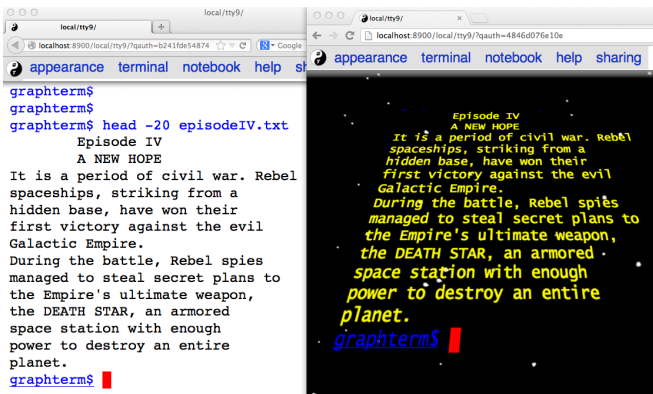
local/tty9/

local/tty9/

localhost:8900/local/tty9/?qauth=b241fde54874

Google

appearance terminal notebook help sha

graphterm$
graphterm$
graphterm$ head -20 episodeIV.txt
Episode IV
A NEW HOPE
It is a period of civil war. Rebel spaceships, striking from a hidden base, have won their first victory against the evil Galactic Empire.
During the battle, Rebel spies managed to steal secret plans to the Empire's ultimate weapon, the DEATH STAR, an armored space station with enough power to destroy an entire planet.
graphterm$

local/tty9/

localhost:8900/local/tty9/?qauth=4846d076e10e

appearance terminal notebook help sharing

Episode IV
A NEW HOPE
It is a period of civil war. Rebel spaceships, striking from a hidden base, have won their first victory against the evil Galactic Empire.
During the battle, Rebel spies managed to steal secret plans to the Empire's ultimate weapon, the DEATH STAR, an armored space station with enough power to destroy an entire planet.
graphterm$